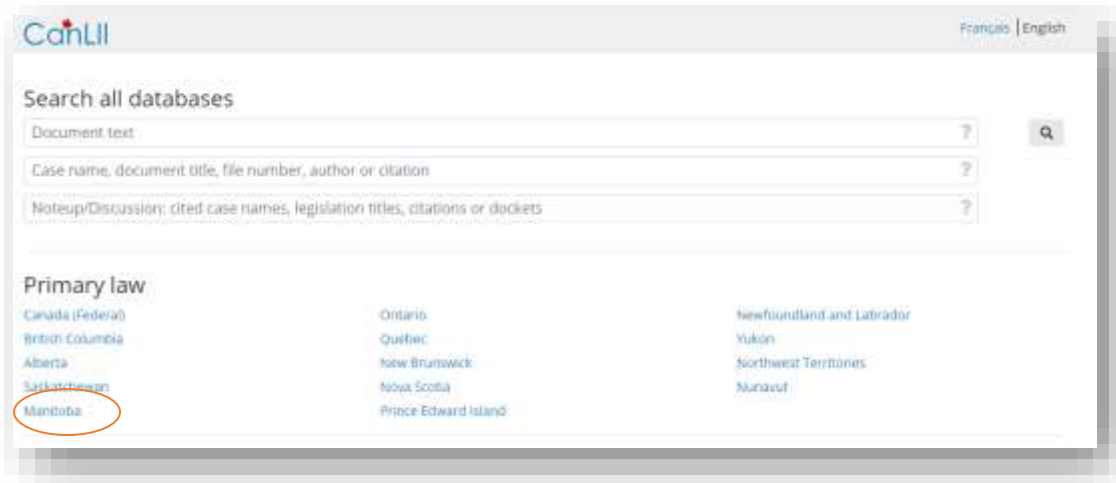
CanLII

Français | English

Search all databases

Document text ?

Case name, document title, file number, author or citation ?

Noteup/Discussion: cited case names, legislation titles, citations or dockets ?

Primary law

Canada (Federal)
British Columbia
Alberta
Saskatchewan
Manitoba

Ontario
Quebec
New Brunswick
Nova Scotia
Prince Edward Island

Newfoundland and Labrador
Yukon
Northwest Territories
Nunavut